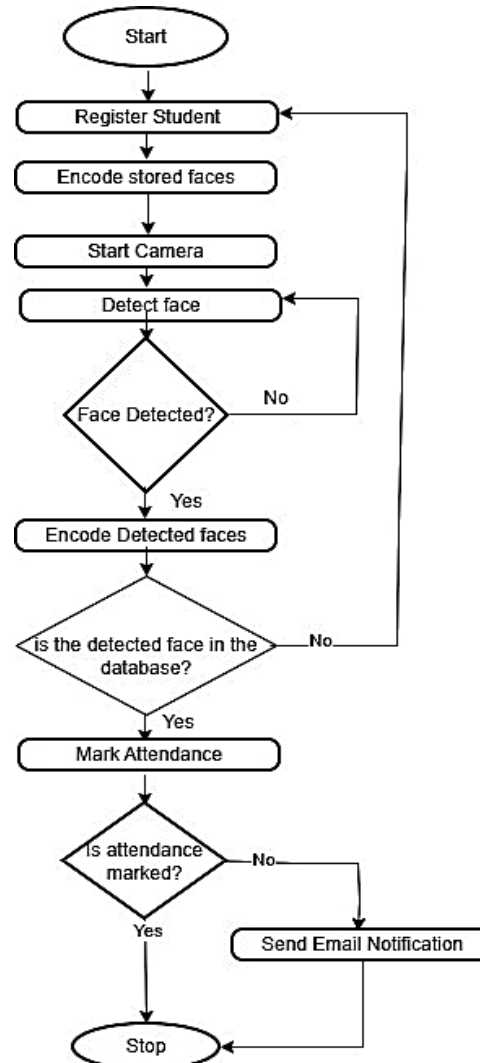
Start

Register Student

Encode stored faces

Start Camera

Detect face

Face Detected?

No

Yes

Encode Detected faces

is the detected face in the database?

No

Yes

Mark Attendance

Is attendance marked?

No

Yes

Send Email Notification

Stop